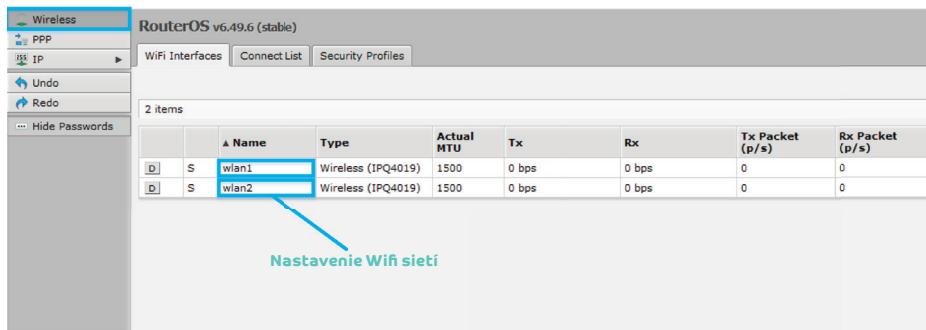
Wireless
PPP
IP ▶
Undo
Redo
Hide Passwords

RouterOS v6.49.6 (stable)

WiFi Interfaces | Connect List | Security Profiles

2 items

| | | ▲ Name | Type | Actual MTU | Tx | Rx | Tx Packet (p/s) | Rx Packet (p/s) |
|---|---|---|---|---|---|---|---|---|
| D | S | wlan1 | Wireless (IPQ4019) | 1500 | 0 bps | 0 bps | 0 | 0 |
| D | S | wlan2 | Wireless (IPQ4019) | 1500 | 0 bps | 0 bps | 0 | 0 |

Nastavenie Wifi sietí